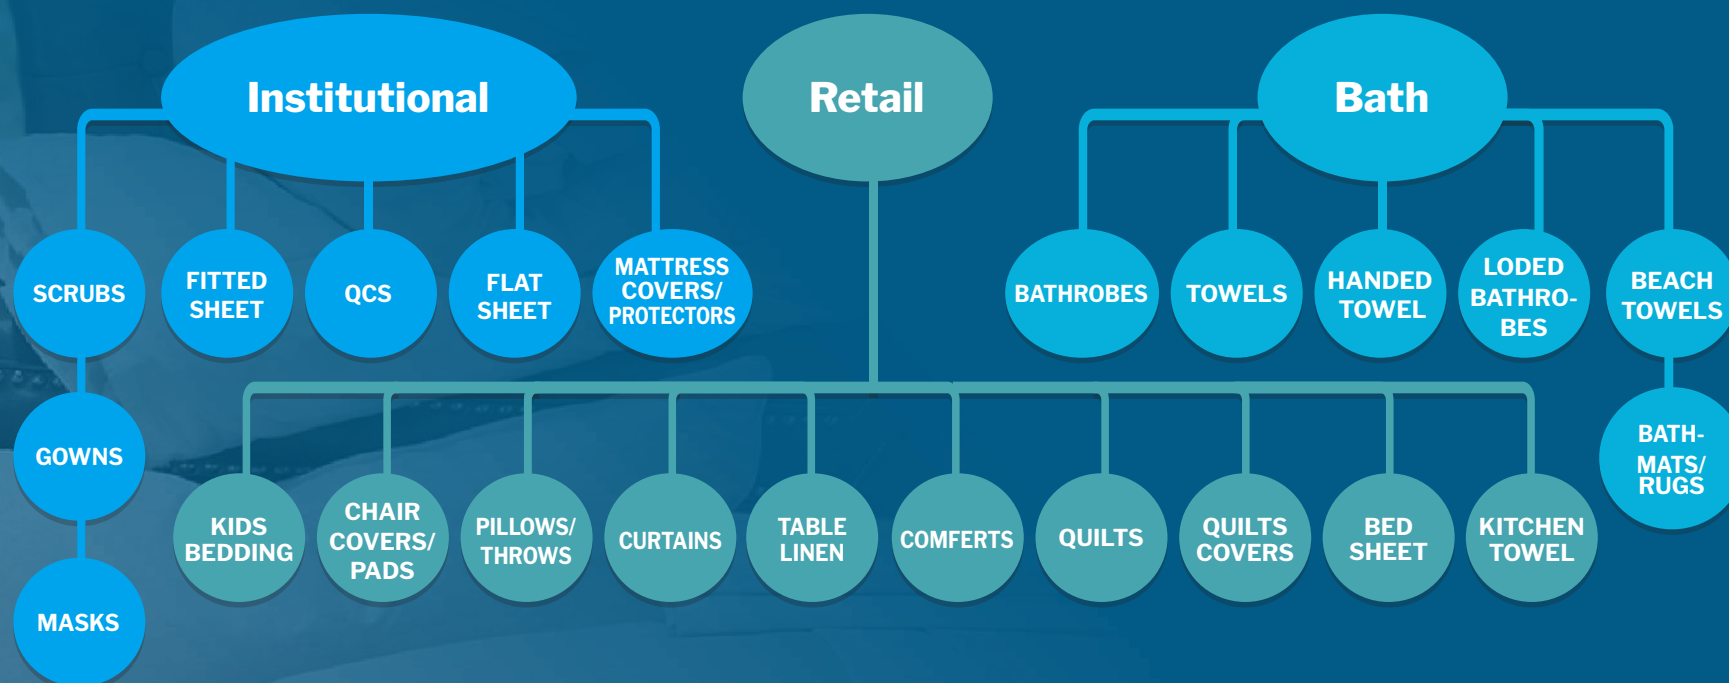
Institutional

Retail

Bath

SCRUBS

FITTED SHEET

QCS

FLAT SHEET

MATTRESS COVERS/ PROTECTORS

GOWNS

MASKS

BATHROBES

TOWELS

HANDED TOWEL

LODED BATHROBES

BEACH TOWELS

BATH-MATS/ RUGS

KIDS BEDDING

CHAIR COVERS/ PADS

PILLOWS/ THROWS

CURTAINS

TABLE LINEN

COMFERTS

QUILTS

QUILTS COVERS

BED SHEET

KITCHEN TOWEL